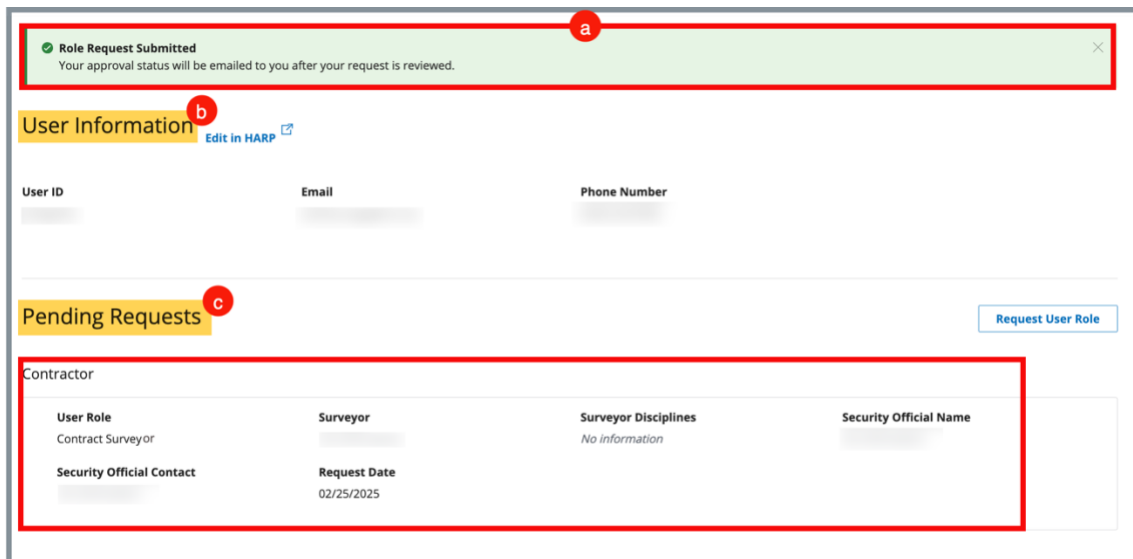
a

Role Request Submitted
Your approval status will be emailed to you after your request is reviewed.

b

User Information Edit in HARP

User ID

Email

Phone Number

c

Pending Requests

Request User Role

Contractor

User Role
Contract Surveyor

Surveyor

Surveyor Disciplines
No information

Security Official Name

Security Official Contact

Request Date
02/25/2025